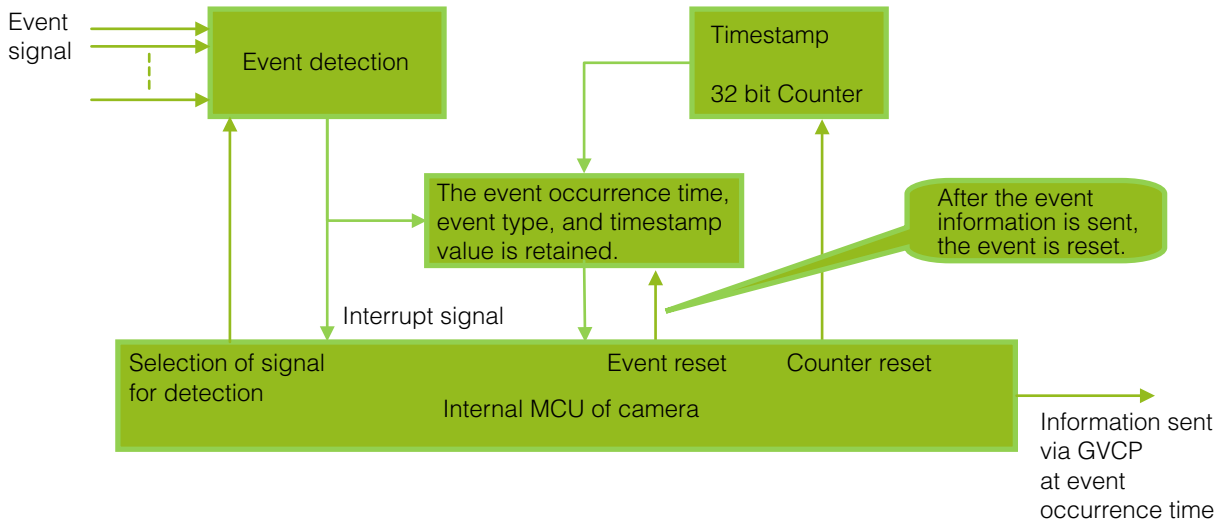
Event signal

Event detection

Timestamp

32 bit Counter

The event occurrence time, event type, and timestamp value is retained.

After the event information is sent, the event is reset.

Interrupt signal

Selection of signal for detection

Event reset

Counter reset

Internal MCU of camera

Information sent via GVCP at event occurrence time